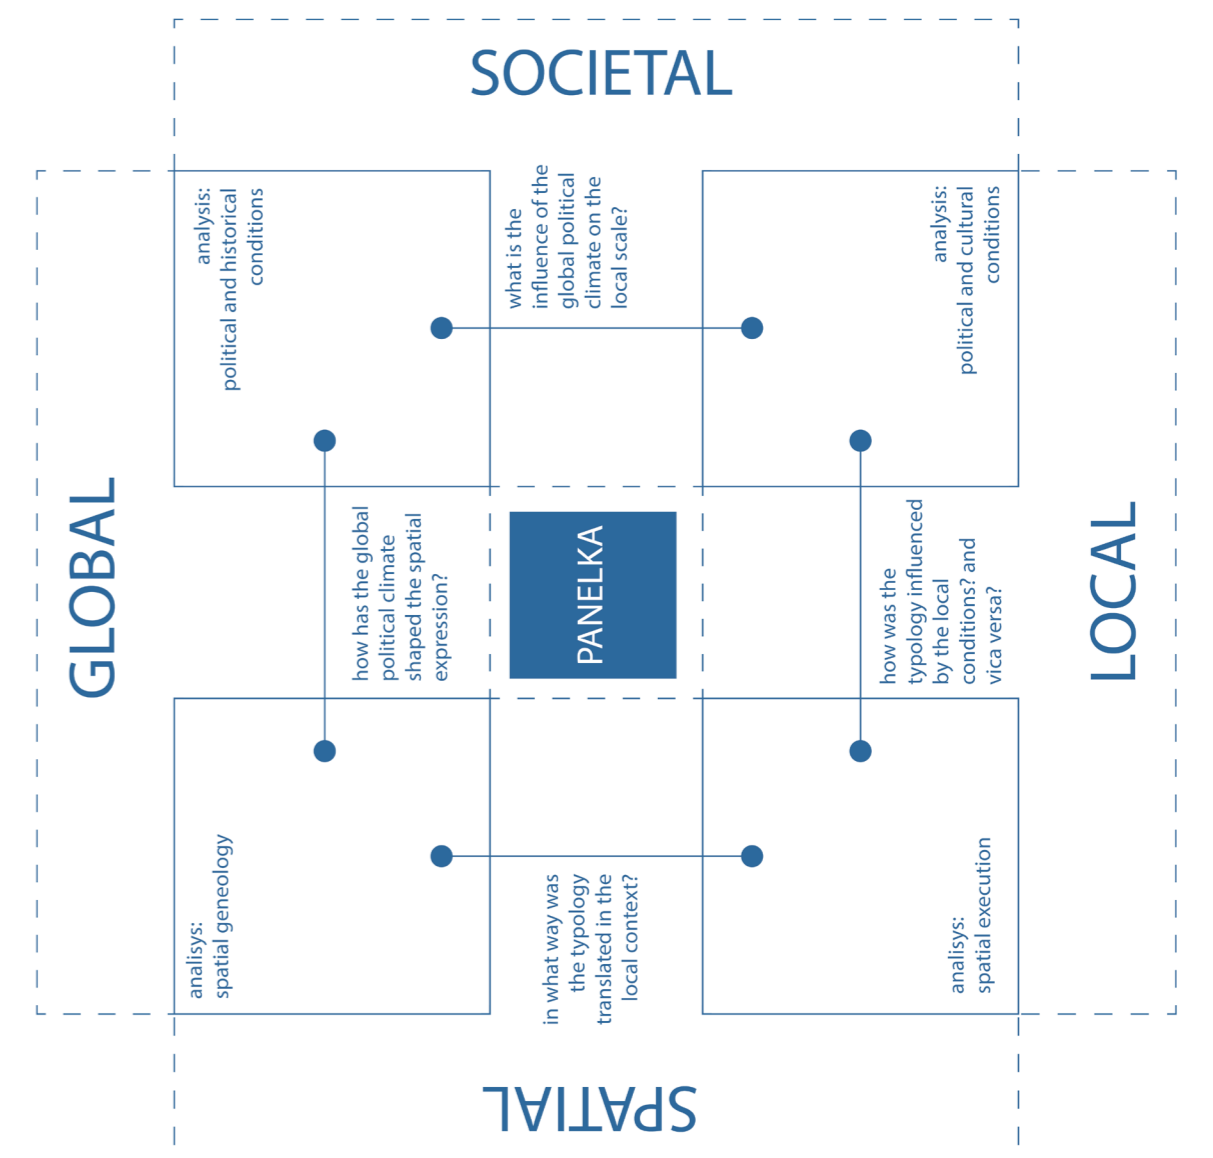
SOCIETAL

analysis:
political and historical conditions

what is the influence of the global political climate on the local scale?

analysis:
political and cultural conditions

GLOBAL

how has the global political climate shaped the spatial expression?

PANELKA

how was the typology influenced by the local conditions? and vica versa?

LOCAL

analisys:
spatial geneology

in what way was the typology translated in the local context?

analisys:
spatial execution

SPATIAL